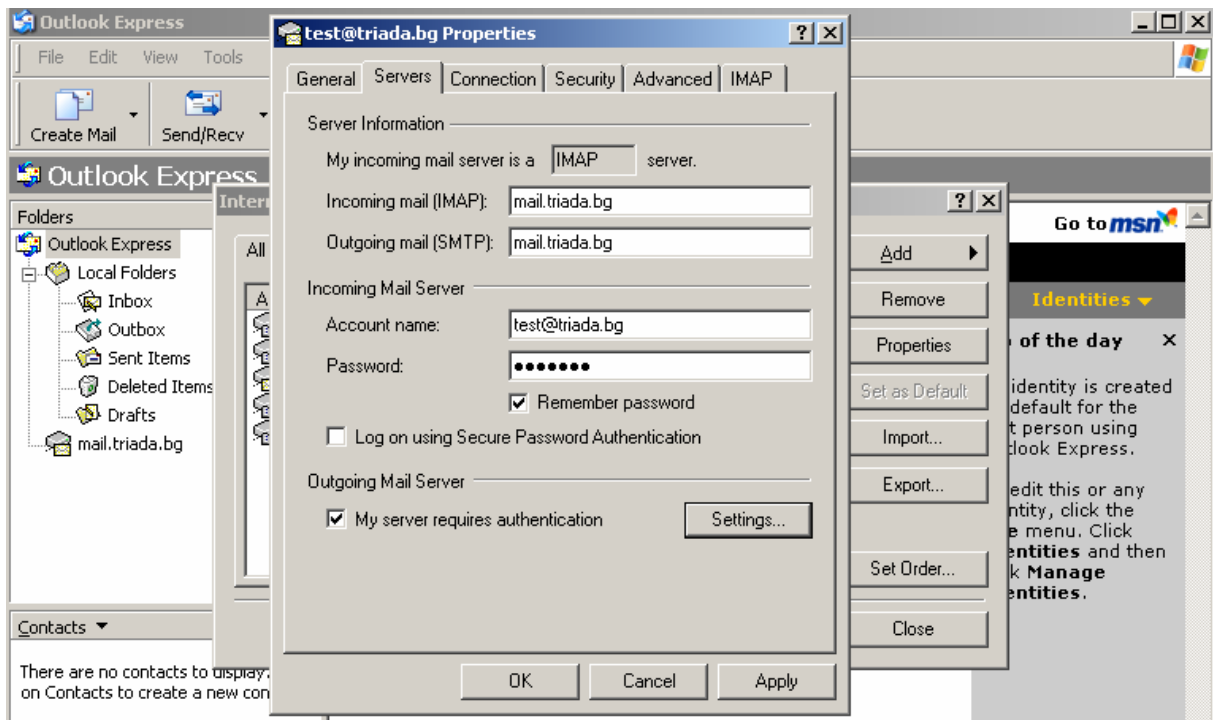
Outlook Express

File Edit View Tools

Create Mail Send/Recv

Outlook Express

Folders

Outlook Express

Local Folders

Inbox

Outbox

Sent Items

Deleted Items

Drafts

mail.triada.bg

Contacts

There are no contacts to display. on Contacts to create a new con

Intern

All

A

?

Add

Remove

Properties

Set as Default

Import...

Export...

Set Order...

Close

Go to msn

Identities

of the day

identity is created default for the t person using tlook Express.

edit this or any ntity, click the e menu. Click entities and then k Manage entities.

test@triada.bg Properties

General Servers Connection Security Advanced IMAP

Server Information

My incoming mail server is a IMAP server.

Incoming mail (IMAP): mail.triada.bg

Outgoing mail (SMTP): mail.triada.bg

Incoming Mail Server

Account name: test@triada.bg

Password: •••••••

Remember password

Log on using Secure Password Authentication

Outgoing Mail Server

My server requires authentication

Settings...

OK Cancel Apply